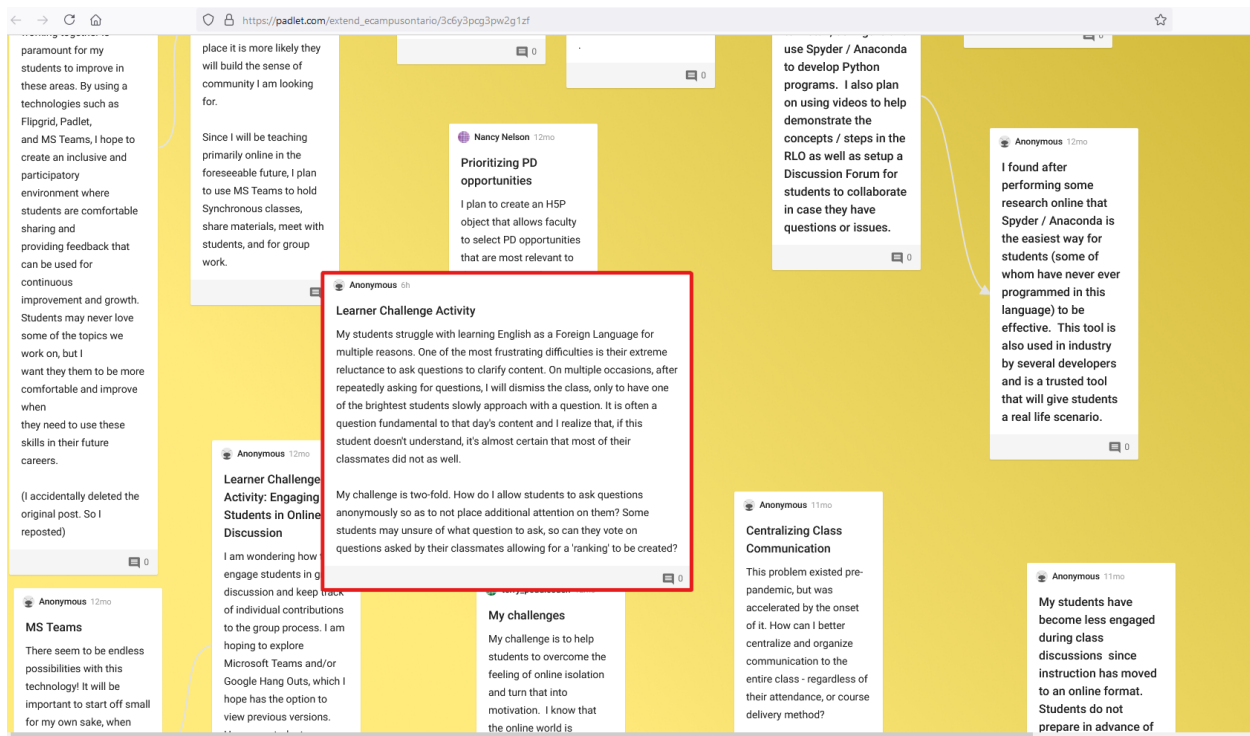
https://padlet.com/extend_ecampusontario/3c6y3pcg3pw2g1zf

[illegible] paramount for my students to improve in these areas. By using a technologies such as Flipgrid, Padlet, and MS Teams, I hope to create an inclusive and participatory environment where students are comfortable sharing and providing feedback that can be used for continuous improvement and growth. Students may never love some of the topics we work on, but I want they them to be more comfortable and improve when they need to use these skills in their future careers.

(I accidentally deleted the original post. So I reposted)

0

place it is more likely they will build the sense of community I am looking for.

Since I will be teaching primarily online in the foreseeable future, I plan to use MS Teams to hold Synchronous classes, share materials, meet with students, and for group work.

0

.

0

use Spyder / Anaconda to develop Python programs. I also plan on using videos to help demonstrate the concepts / steps in the RLO as well as setup a Discussion Forum for students to collaborate in case they have questions or issues.

0

0

Nancy Nelson 12mo
Prioritizing PD opportunities
I plan to create an H5P object that allows faculty to select PD opportunities that are most relevant to

Anonymous 12mo
I found after performing some research online that Spyder / Anaconda is the easiest way for students (some of whom have never ever programmed in this language) to be effective. This tool is also used in industry by several developers and is a trusted tool that will give students a real life scenario.
0

Anonymous 6h
Learner Challenge Activity
My students struggle with learning English as a Foreign Language for multiple reasons. One of the most frustrating difficulties is their extreme reluctance to ask questions to clarify content. On multiple occasions, after repeatedly asking for questions, I will dismiss the class, only to have one of the brightest students slowly approach with a question. It is often a question fundamental to that day's content and I realize that, if this student doesn't understand, it's almost certain that most of their classmates did not as well.

My challenge is two-fold. How do I allow students to ask questions anonymously so as to not place additional attention on them? Some students may unsure of what question to ask, so can they vote on questions asked by their classmates allowing for a 'ranking' to be created?
0

Anonymous 12mo
Learner Challenge Activity: Engaging Students in Online Discussion
I am wondering how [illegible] engage students in g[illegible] discussion and keep track of individual contributions to the group process. I am hoping to explore Microsoft Teams and/or Google Hang Outs, which I hope has the option to view previous versions.

Anonymous 12mo
MS Teams
There seem to be endless possibilities with this technology! It will be important to start off small for my own sake, when

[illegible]
My challenges
My challenge is to help students to overcome the feeling of online isolation and turn that into motivation. I know that the online world is

Anonymous 11mo
Centralizing Class Communication
This problem existed pre-pandemic, but was accelerated by the onset of it. How can I better centralize and organize communication to the entire class - regardless of their attendance, or course delivery method?

Anonymous 11mo
My students have become less engaged during class discussions since instruction has moved to an online format. Students do not prepare in advance of